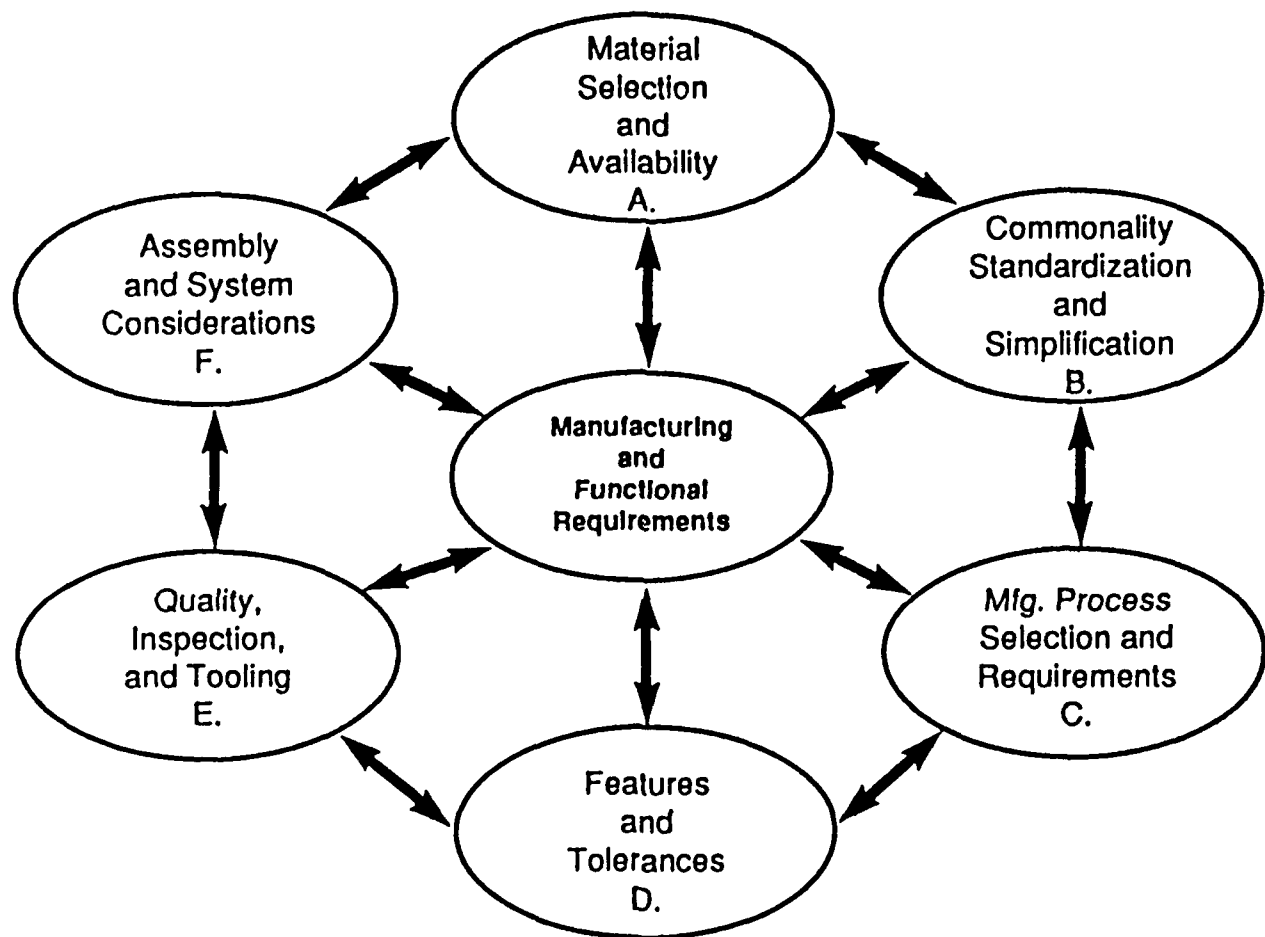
Material Selection and Availability
A.

Assembly and System Considerations
F.

Commonality Standardization and Simplification
B.

Manufacturing and Functional Requirements

Quality, Inspection, and Tooling
E.

Mfg. Process Selection and Requirements
C.

Features and Tolerances
D.